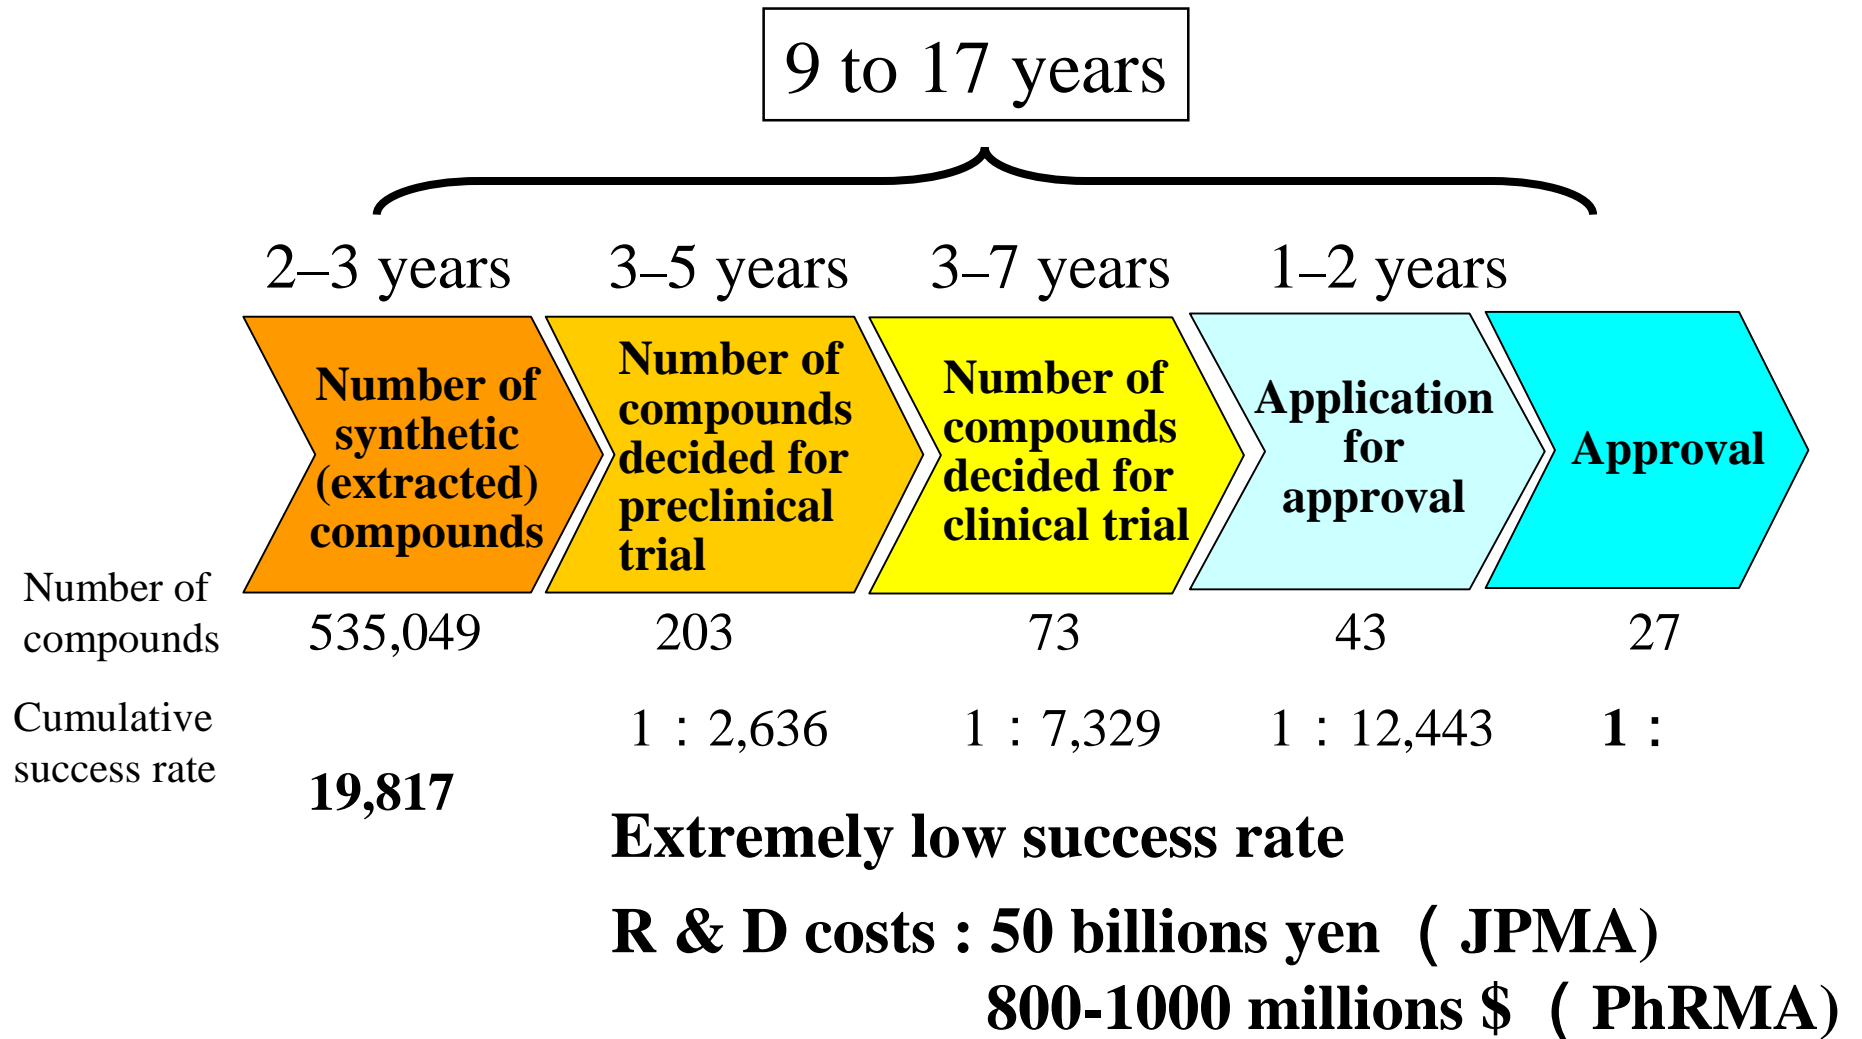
9 to 17 years

2–3 years
3–5 years
3–7 years
1–2 years

Number of synthetic (extracted) compounds

Number of compounds decided for preclinical trial

Number of compounds decided for clinical trial

Application for approval

Approval

Number of compounds
535,049
203
73
43
27

Cumulative success rate
1 : 2,636
1 : 7,329
1 : 12,443
1 :
19,817

Extremely low success rate

R & D costs : 50 billions yen （JPMA）
800-1000 millions $ （PhRMA）